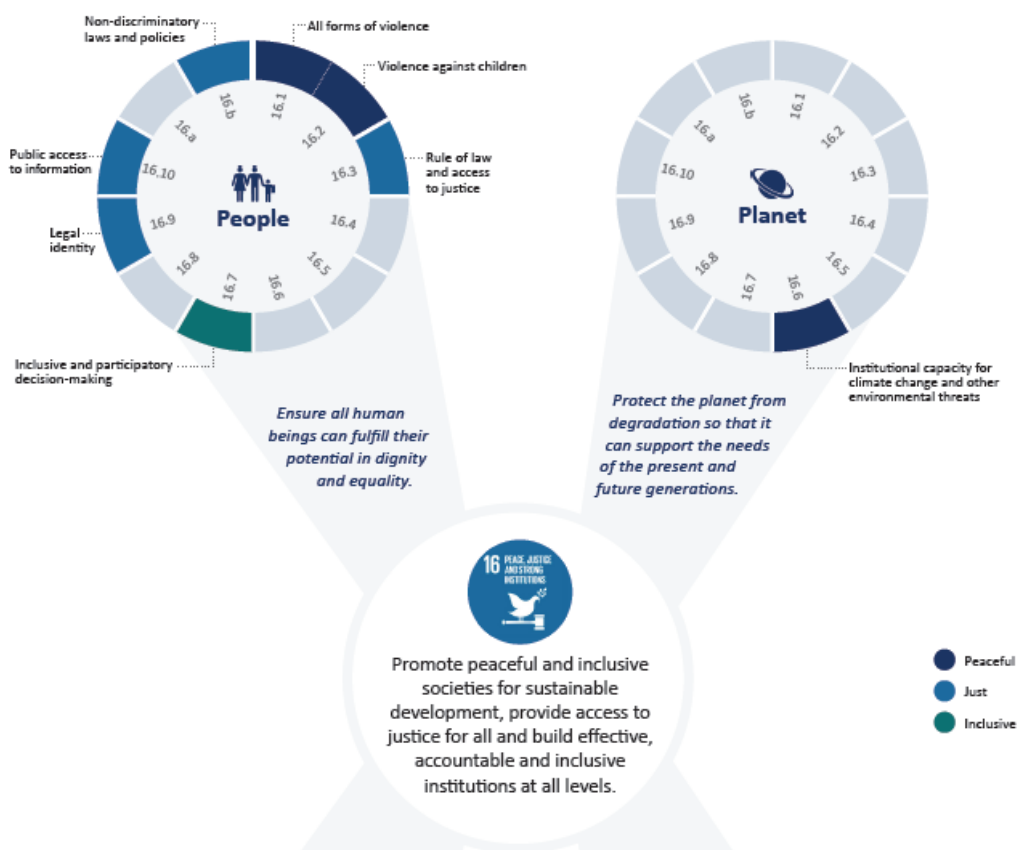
Non-discriminatory laws and policies

All forms of violence

Violence against children

Rule of law and access to justice

Public access to information

Legal identity

Inclusive and participatory decision-making

16.1
16.2
16.3
16.4
16.5
16.6
16.7
16.8
16.9
16.10
16.a
16.b

People

Ensure all human beings can fulfill their potential in dignity and equality.

16.1
16.2
16.3
16.4
16.5
16.6
16.7
16.8
16.9
16.10
16.a
16.b

Planet

Institutional capacity for climate change and other environmental threats

Protect the planet from degradation so that it can support the needs of the present and future generations.

16 PEACE JUSTICE AND STRONG INSTITUTIONS

Promote peaceful and inclusive societies for sustainable development, provide access to justice for all and build effective, accountable and inclusive institutions at all levels.

Peaceful

Just

Inclusive